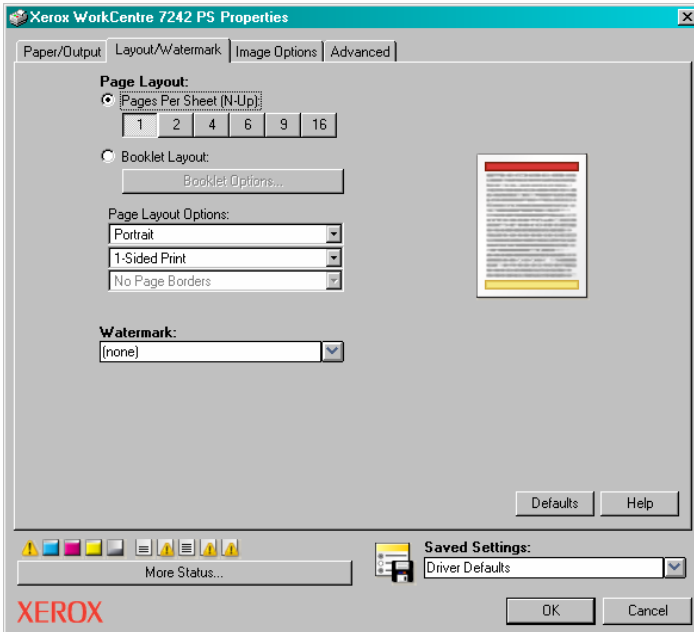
Xerox WorkCentre 7242 PS Properties

Paper/Output | Layout/Watermark | Image Options | Advanced

Page Layout:
Pages Per Sheet (N-Up)
1 | 2 | 4 | 6 | 9 | 16

Booklet Layout:
Booklet Options...

Page Layout Options:
Portrait
1-Sided Print
No Page Borders

Watermark:
(none)

Defaults
Help

More Status...

Saved Settings:
Driver Defaults

XEROX

OK
Cancel